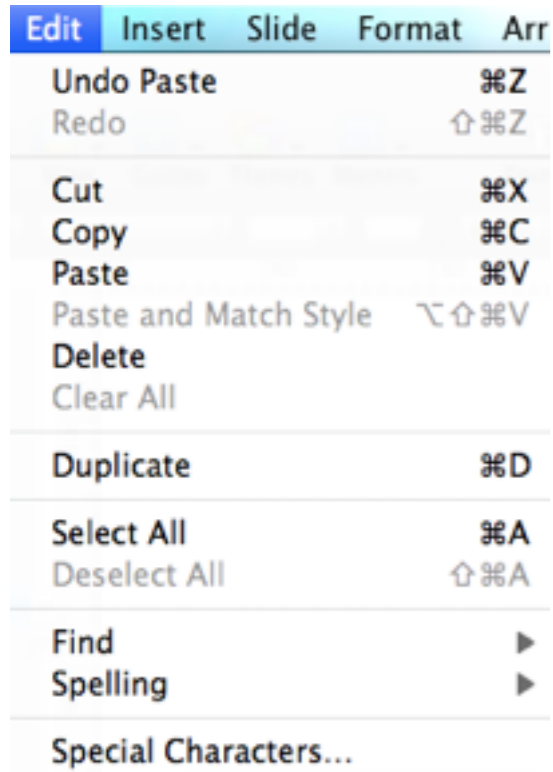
Edit Insert Slide Format Arr

Undo Paste ⌘Z
Redo ⇧⌘Z

Cut ⌘X
Copy ⌘C
Paste ⌘V
Paste and Match Style ⌥⇧⌘V
Delete
Clear All

Duplicate ⌘D

Select All ⌘A
Deselect All ⇧⌘A

Find ▶
Spelling ▶

Special Characters...